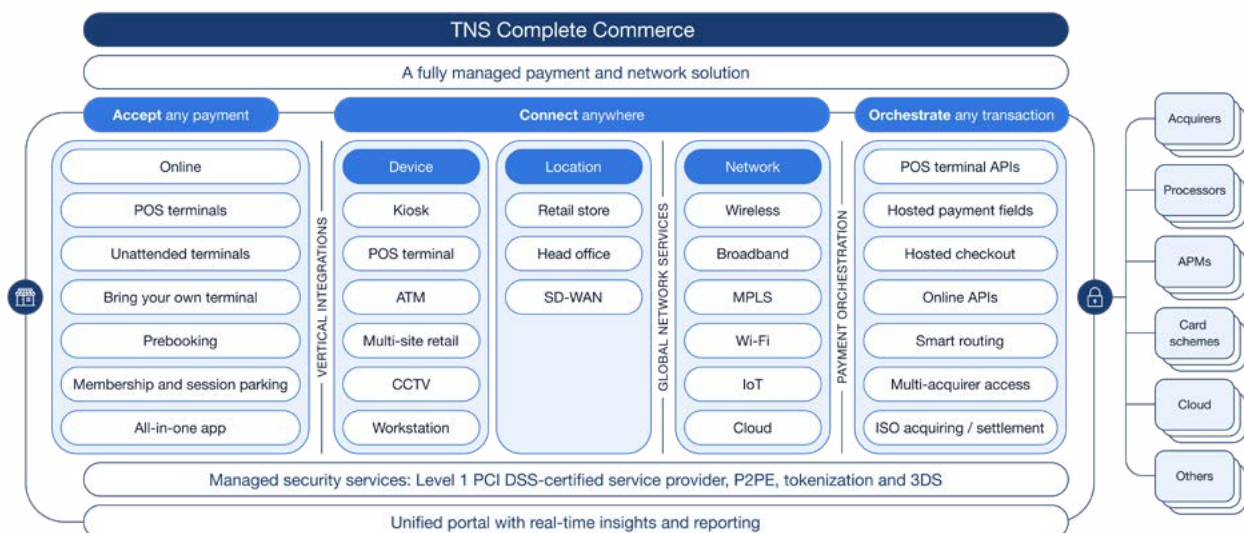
TNS Complete Commerce

A fully managed payment and network solution

**Accept** any payment

Online
POS terminals
Unattended terminals
Bring your own terminal
Prebooking
Membership and session parking
All-in-one app

VERTICAL INTEGRATIONS

**Connect** anywhere

Device
Kiosk
POS terminal
ATM
Multi-site retail
CCTV
Workstation

Location
Retail store
Head office
SD-WAN

GLOBAL NETWORK SERVICES

Network
Wireless
Broadband
MPLS
Wi-Fi
IoT
Cloud

PAYMENT ORCHESTRATION

**Orchestrate** any transaction

POS terminal APIs
Hosted payment fields
Hosted checkout
Online APIs
Smart routing
Multi-acquirer access
ISO acquiring / settlement

Acquirers
Processors
APMs
Card schemes
Cloud
Others

Managed security services: Level 1 PCI DSS-certified service provider, P2PE, tokenization and 3DS

Unified portal with real-time insights and reporting